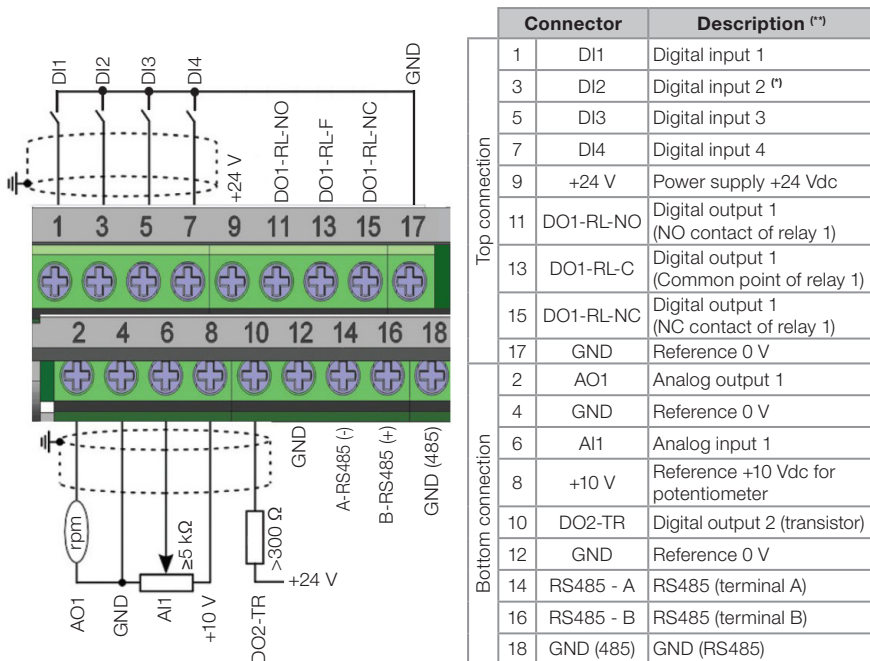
DI1
DI2
DI3
DI4
GND
+24 V
DO1-RL-NO
DO1-RL-F
DO1-RL-NC

1 3 5 7 9 11 13 15 17
2 4 6 8 10 12 14 16 18

GND
A-RS485 (-)
B-RS485 (+)
GND (485)
rpm
≥5 kΩ
>300 Ω
+24 V
AO1
GND
AI1
+10 V
DO2-TR

| | | Connector | Description (**) |
|---|---|---|---|
| Top connection | 1 | DI1 | Digital input 1 |
| | 3 | DI2 | Digital input 2 (*) |
| | 5 | DI3 | Digital input 3 |
| | 7 | DI4 | Digital input 4 |
| | 9 | +24 V | Power supply +24 Vdc |
| | 11 | DO1-RL-NO | Digital output 1 (NO contact of relay 1) |
| | 13 | DO1-RL-C | Digital output 1 (Common point of relay 1) |
| | 15 | DO1-RL-NC | Digital output 1 (NC contact of relay 1) |
| | 17 | GND | Reference 0 V |
| Bottom connection | 2 | AO1 | Analog output 1 |
| | 4 | GND | Reference 0 V |
| | 6 | AI1 | Analog input 1 |
| | 8 | +10 V | Reference +10 Vdc for potentiometer |
| | 10 | DO2-TR | Digital output 2 (transistor) |
| | 12 | GND | Reference 0 V |
| | 14 | RS485 - A | RS485 (terminal A) |
| | 16 | RS485 - B | RS485 (terminal B) |
| | 18 | GND (485) | GND (RS485) |